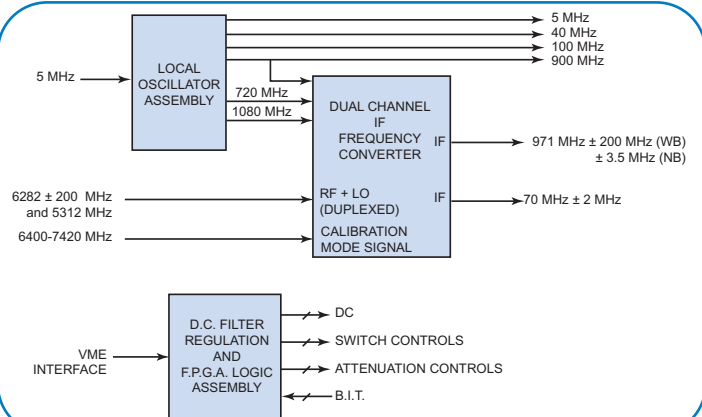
5 MHz
40 MHz
100 MHz
900 MHz

5 MHz

LOCAL OSCILLATOR ASSEMBLY

720 MHz
1080 MHz

DUAL CHANNEL IF FREQUENCY CONVERTER

IF

971 MHz ± 200 MHz (WB)
± 3.5 MHz (NB)

6282 ± 200 MHz and 5312 MHz

RF + LO (DUPLEXED)

IF

70 MHz ± 2 MHz

6400-7420 MHz

CALIBRATION MODE SIGNAL

VME INTERFACE

D.C. FILTER REGULATION AND F.P.G.A. LOGIC ASSEMBLY

DC
SWITCH CONTROLS
ATTENUATION CONTROLS
B.I.T.